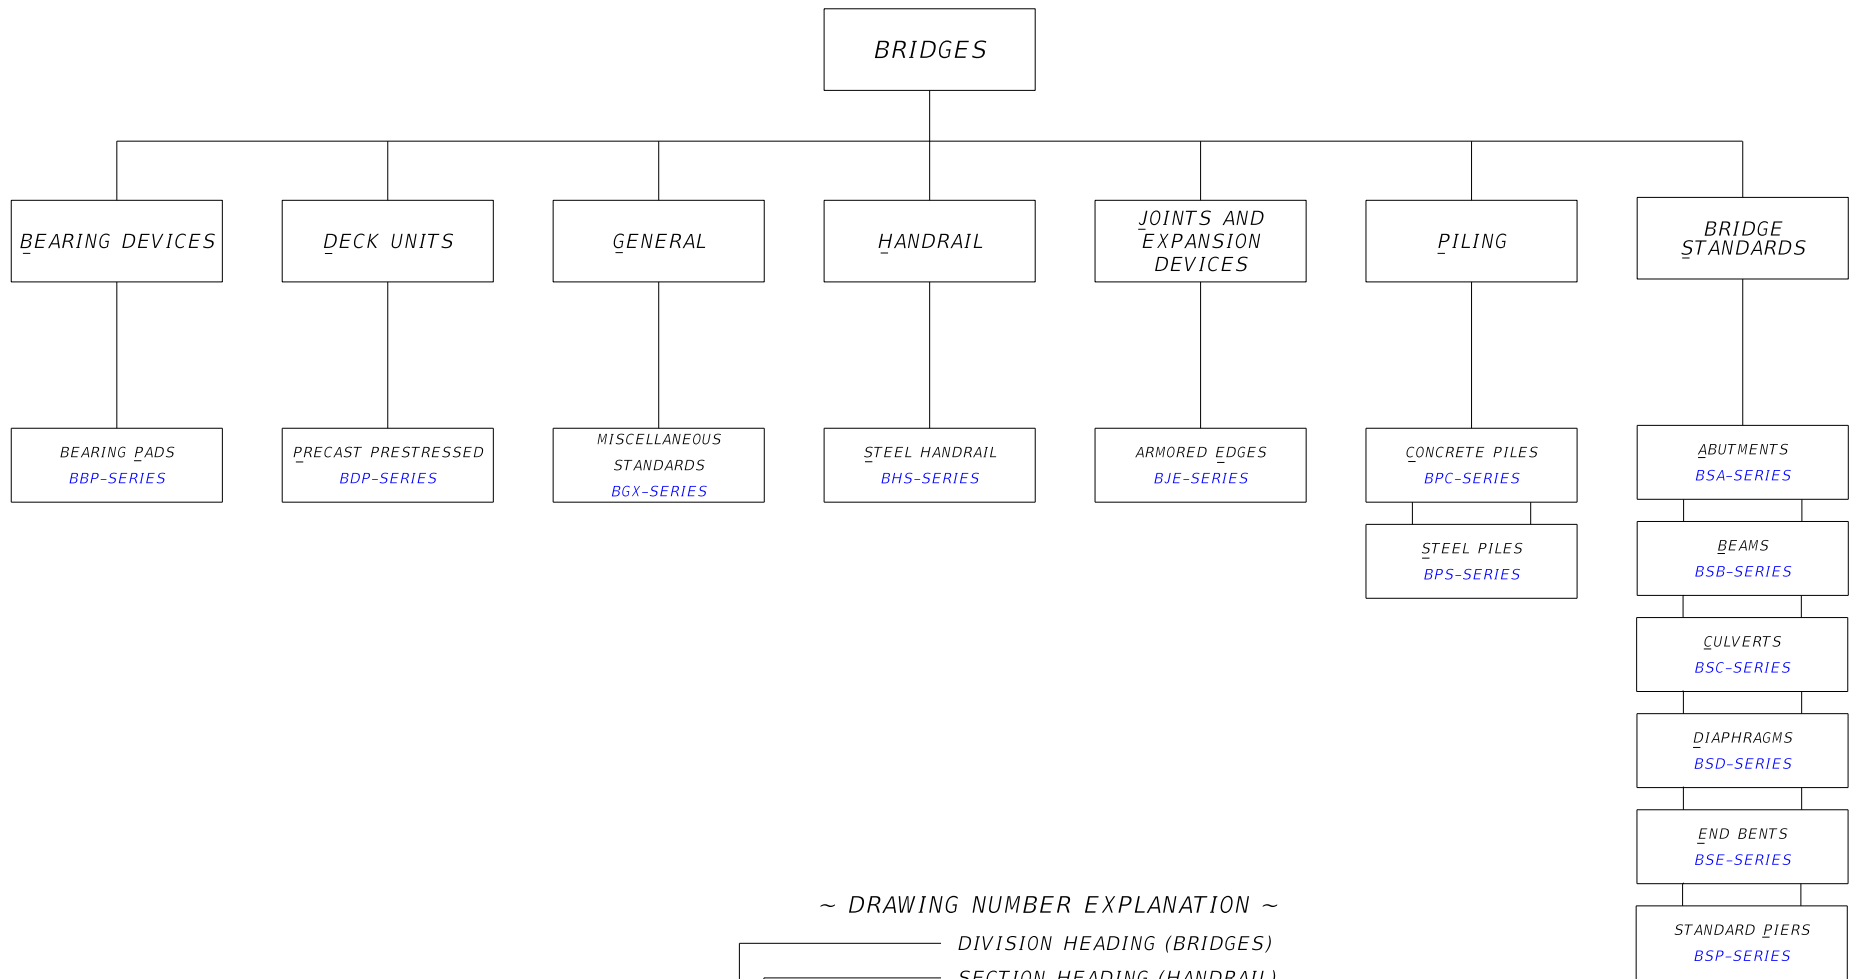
BRIDGES

BEARING DEVICES

DECK UNITS

GENERAL

HANDRAIL

JOINTS AND EXPANSION DEVICES

PILING

BRIDGE STANDARDS

BEARING PADS
BBP-SERIES

PRECAST PRESTRESSED
BDP-SERIES

MISCELLANEOUS STANDARDS
BGX-SERIES

STEEL HANDRAIL
BHS-SERIES

ARMORED EDGES
BJE-SERIES

CONCRETE PILES
BPC-SERIES

STEEL PILES
BPS-SERIES

ABUTMENTS
BSA-SERIES

BEAMS
BSB-SERIES

CULVERTS
BSC-SERIES

DIAPHRAGMS
BSD-SERIES

END BENTS
BSE-SERIES

STANDARD PIERS
BSP-SERIES

~ DRAWING NUMBER EXPLANATION ~

DIVISION HEADING (BRIDGES)

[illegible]